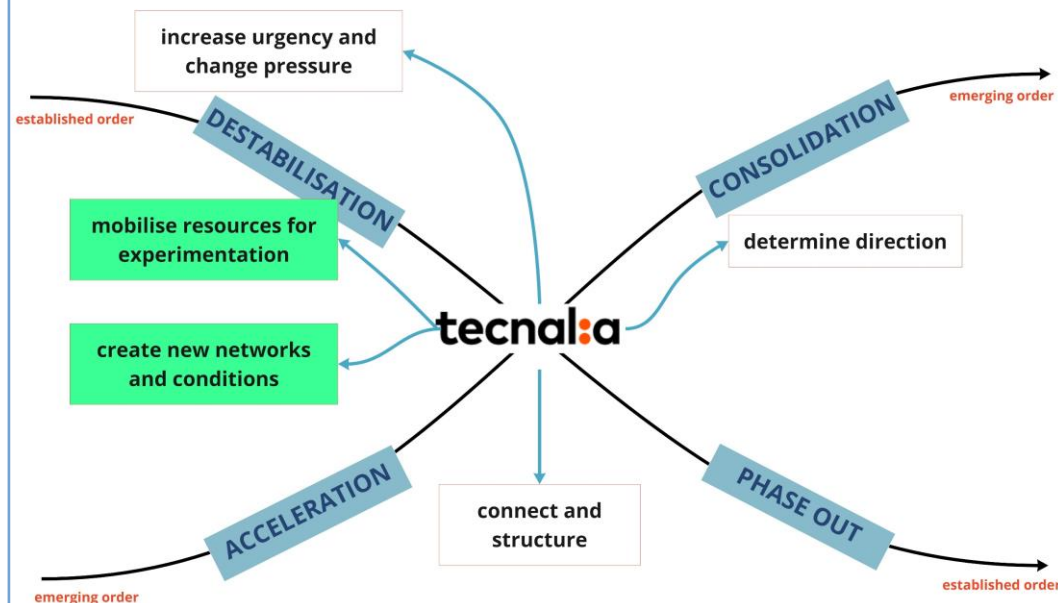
increase urgency and change pressure

established order

DESTABILISATION

emerging order

CONSOLIDATION

mobilise resources for experimentation

determine direction

tecnal:a

create new networks and conditions

ACCELERATION

connect and structure

PHASE OUT

emerging order

established order